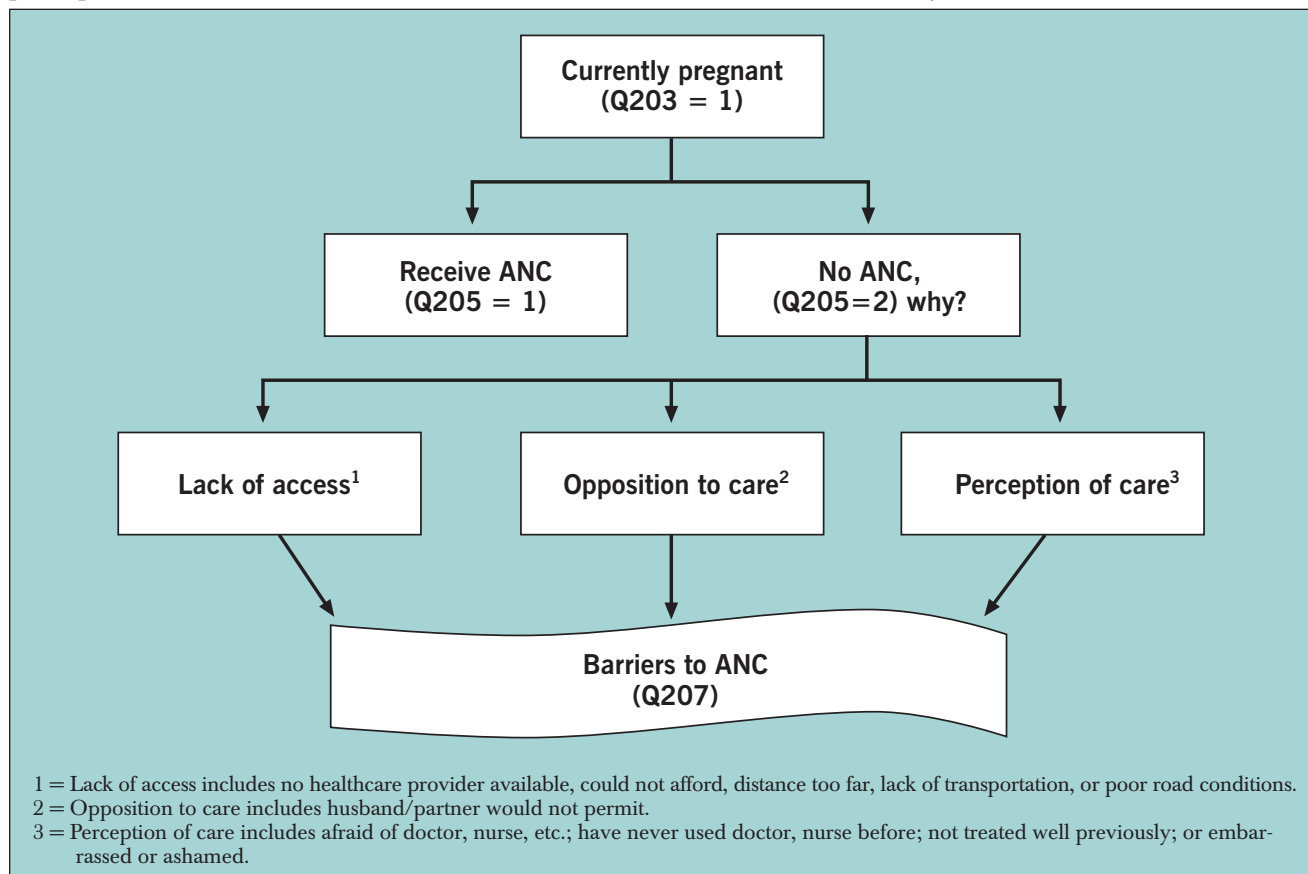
Currently pregnant
(Q203 = 1)

Receive ANC
(Q205 = 1)

No ANC,
(Q205=2) why?

Lack of access$^1$

Opposition to care$^2$

Perception of care$^3$

Barriers to ANC
(Q207)

1 = Lack of access includes no healthcare provider available, could not afford, distance too far, lack of transportation, or poor road conditions.
2 = Opposition to care includes husband/partner would not permit.
3 = Perception of care includes afraid of doctor, nurse, etc.; have never used doctor, nurse before; not treated well previously; or embarrassed or ashamed.